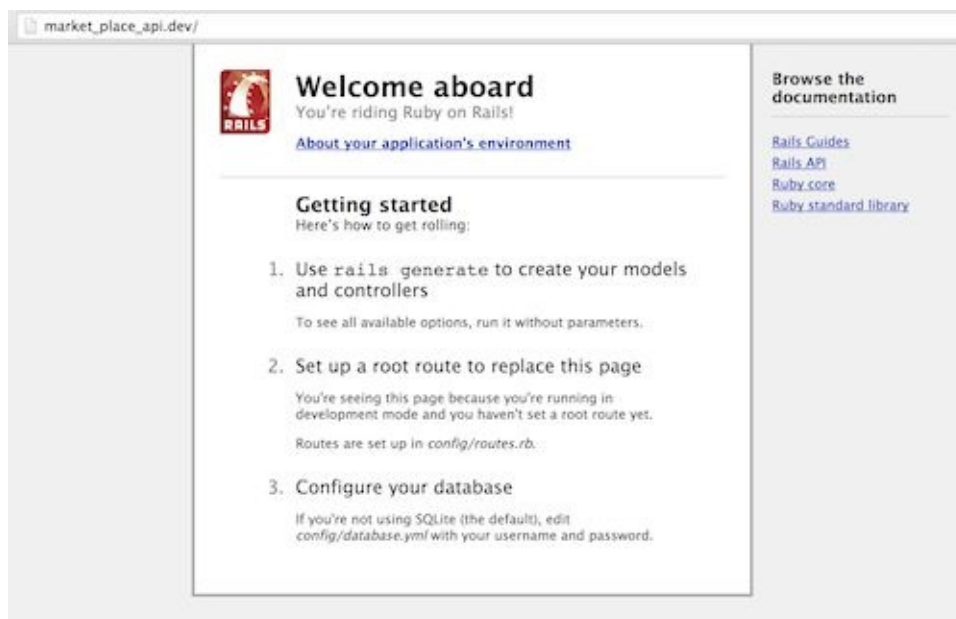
market_place_api.dev/

RAILS

Welcome aboard
You're riding Ruby on Rails!

About your application's environment

Getting started
Here's how to get rolling:

1. Use rails generate to create your models and controllers

To see all available options, run it without parameters.

2. Set up a root route to replace this page

You're seeing this page because you're running in development mode and you haven't set a root route yet.

Routes are set up in config/routes.rb.

3. Configure your database

If you're not using SQLite (the default), edit config/database.yml with your username and password.

Browse the documentation

Rails Guides
Rails API
Ruby core
Ruby standard library